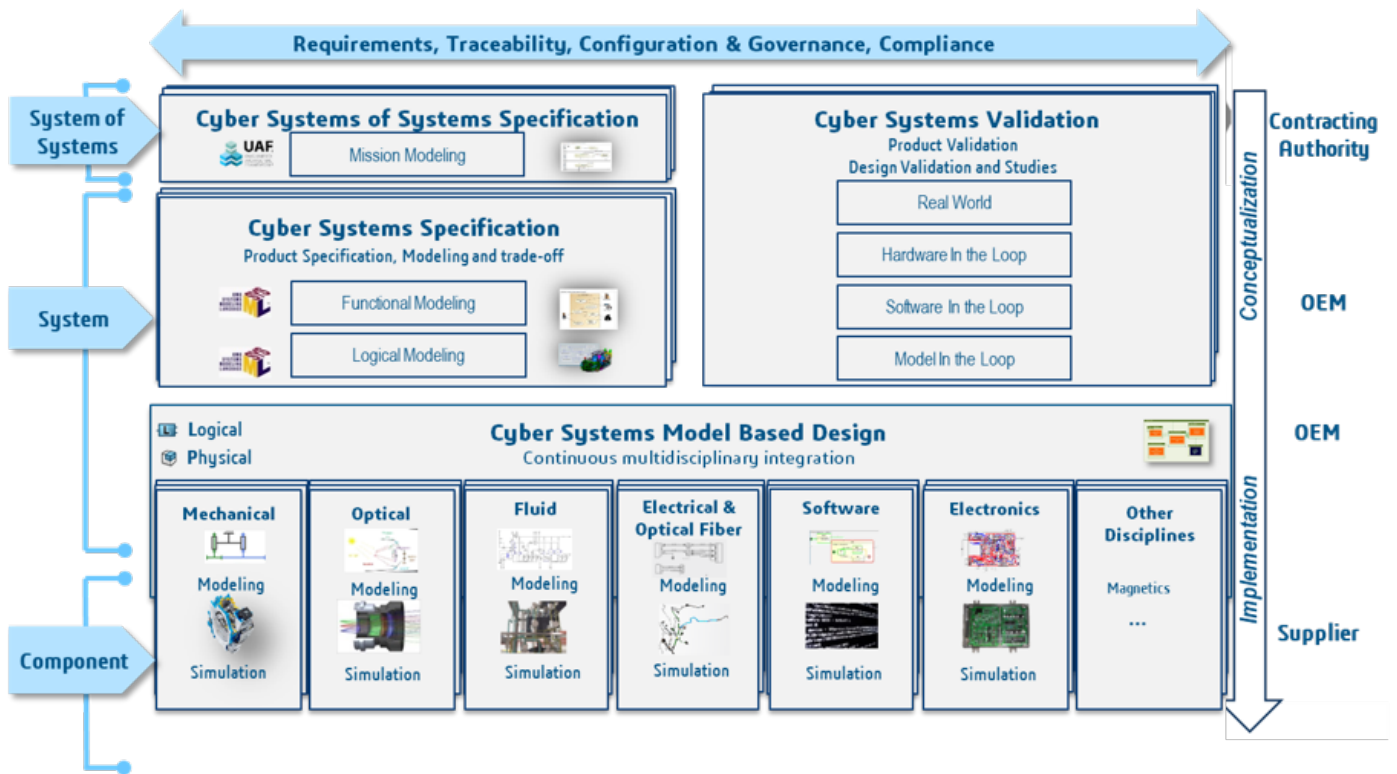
Requirements, Traceability, Configuration & Governance, Compliance

System of Systems

Cyber Systems of Systems Specification

UAF

Mission Modeling

Cyber Systems Validation
Product Validation
Design Validation and Studies

Real World

Hardware In the Loop

Software In the Loop

Model In the Loop

Contracting Authority

Conceptualization

System

Cyber Systems Specification
Product Specification, Modeling and trade-off

Functional Modeling

Logical Modeling

OEM

Logical
Physical

Cyber Systems Model Based Design
Continuous multidisciplinary integration

OEM

Mechanical
Modeling
Simulation

Optical
Modeling
Simulation

Fluid
Modeling
Simulation

Electrical & Optical Fiber
Modeling
Simulation

Software
Modeling
Simulation

Electronics
Modeling
Simulation

Other Disciplines
Magnetics
...

Component

Implementation

Supplier